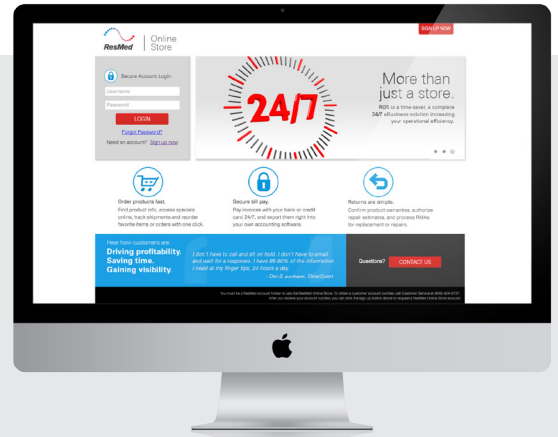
ResMed | Online Store

SIGN UP NOW

Secure Account Login

Username

Password

LOGIN

Forgot Password?

Need an account? Sign up now!

24/7

More than just a store.

ROS is a time-saver, a complete 24/7 eBusiness solution increasing your operational efficiency.

Order products fast.
Find product info, access specials online, track shipments and reorder favorite items or orders with one click.

Secure bill pay.
Pay invoices with your bank or credit card 24/7, and export them right into your own accounting software.

Returns are simple.
Confirm product warranties, authorize repair estimates, and process RMAs for replacement or repairs.

Hear how customers are
Driving profitability.
Saving time.
Gaining visibility.

I don't have to call and sit on hold. I don't have to email and wait for a response. I have 95-90% of the information I need at my finger tips, 24 hours a day.
– Dan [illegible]

Questions?

CONTACT US

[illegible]